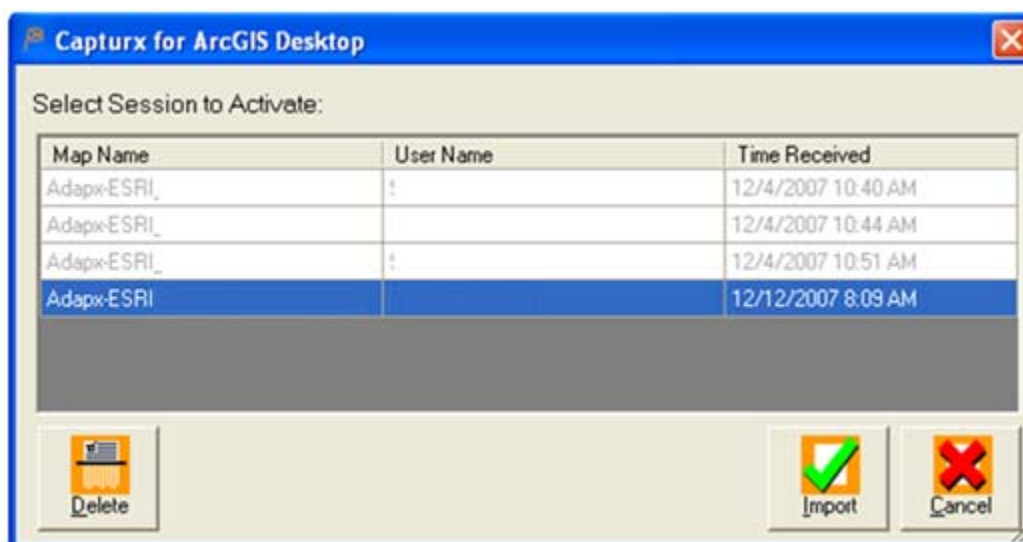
Capturx for ArcGIS Desktop

Select Session to Activate:

| Map Name | User Name | Time Received |
|---|---|---|
| Adapx-ESRI_ | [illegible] | 12/4/2007 10:40 AM |
| Adapx-ESRI_ | | 12/4/2007 10:44 AM |
| Adapx-ESRI_ | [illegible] | 12/4/2007 10:51 AM |
| Adapx-ESRI | | 12/12/2007 8:09 AM |

Delete

Import

Cancel